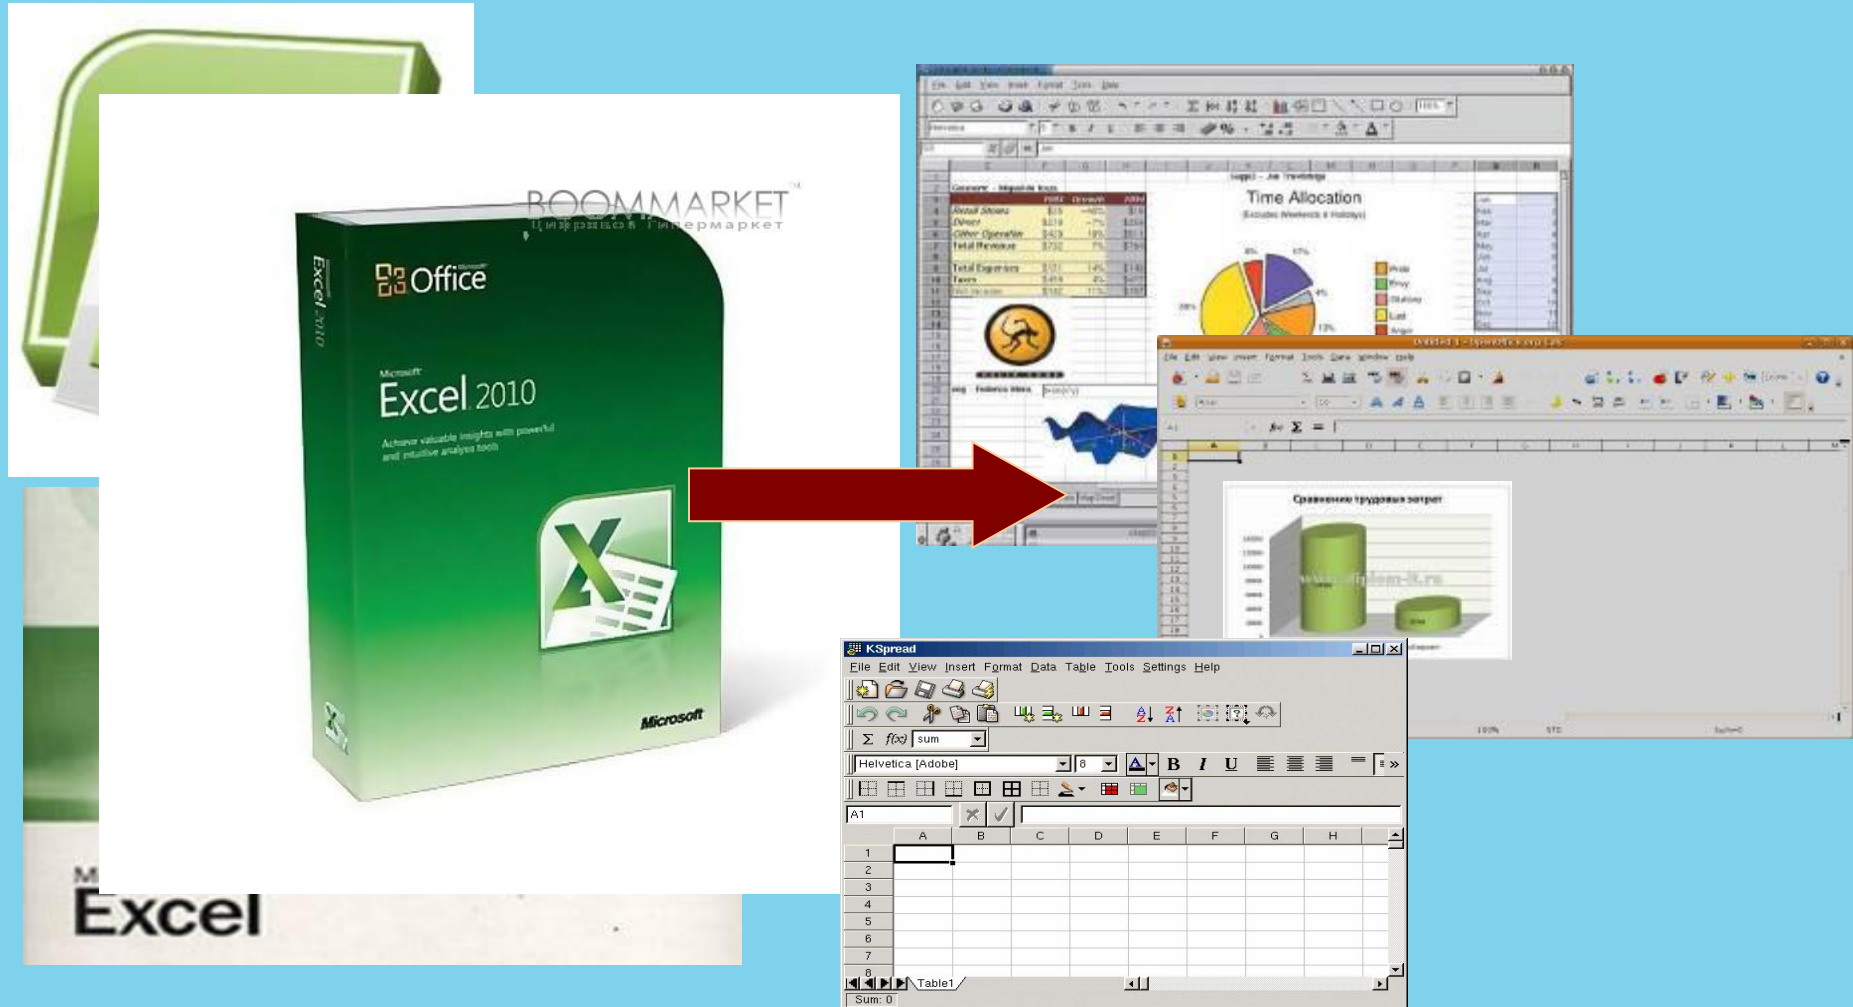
BOOMMARKET
Цифровой Гипермаркет

Office
Microsoft
Excel 2010
Achieve valuable insights with powerful and intuitive analysis tools
Microsoft

Excel

File Edit View Insert Format Tools Help
Helvetica
Time Allocation
Retail Stores
Direct
Other Operation
Total Revenue
Total Expenses
Taxes

Сравнение трудовых затрат

KSpread
File Edit View Insert Format Data Table Tools Settings Help
Σ f(x) sum
Helvetica [Adobe] 8
B I U
A1

| | A | B | C | D | E | F | G | H |
|---|---|---|---|---|---|---|---|---|
| 1 | | | | | | | | |
| 2 | | | | | | | | |
| 3 | | | | | | | | |
| 4 | | | | | | | | |
| 5 | | | | | | | | |
| 6 | | | | | | | | |
| 7 | | | | | | | | |
| 8 | | | | | | | | |

Table1
Sum: 0